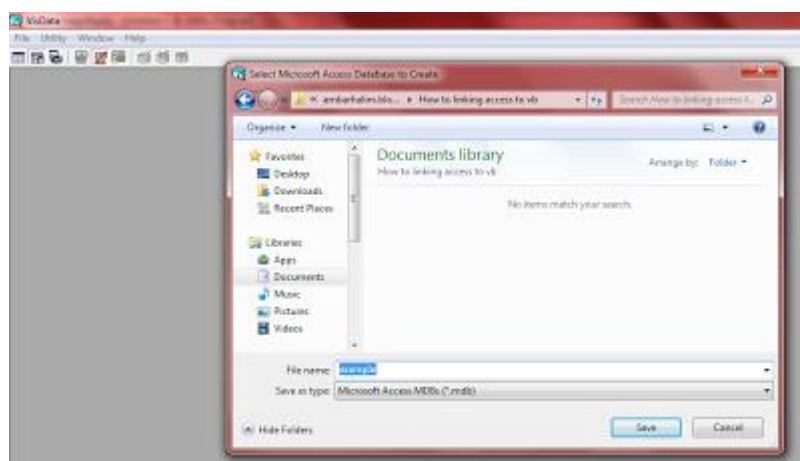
VisData
File Utility Window Help

Select Microsoft Access Database to Create
« ambarhalim.blo... ▸ How to linking access to vb
Search How to linking access t...
Organize ▾ New folder
Favorites
Desktop
Downloads
Recent Places
Libraries
Apps
Documents
Music
Pictures
Videos
Documents library
How to linking access to vb
Arrange by: Folder ▾
No items match your search.
File name: example
Save as type: Microsoft Access MDBs (*.mdb)
Hide Folders
Save
Cancel